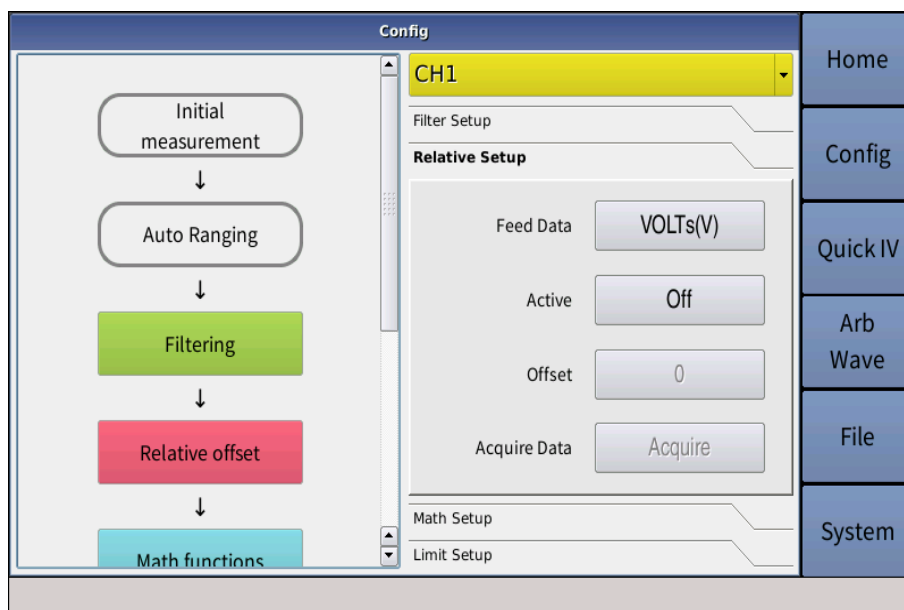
Config

Initial measurement
↓
Auto Ranging
↓
Filtering
↓
Relative offset
↓
Math functions

CH1

Filter Setup

Relative Setup

Feed Data VOLTs(V)

Active Off

Offset 0

Acquire Data Acquire

Math Setup

Limit Setup

Home

Config

Quick IV

Arb Wave

File

System